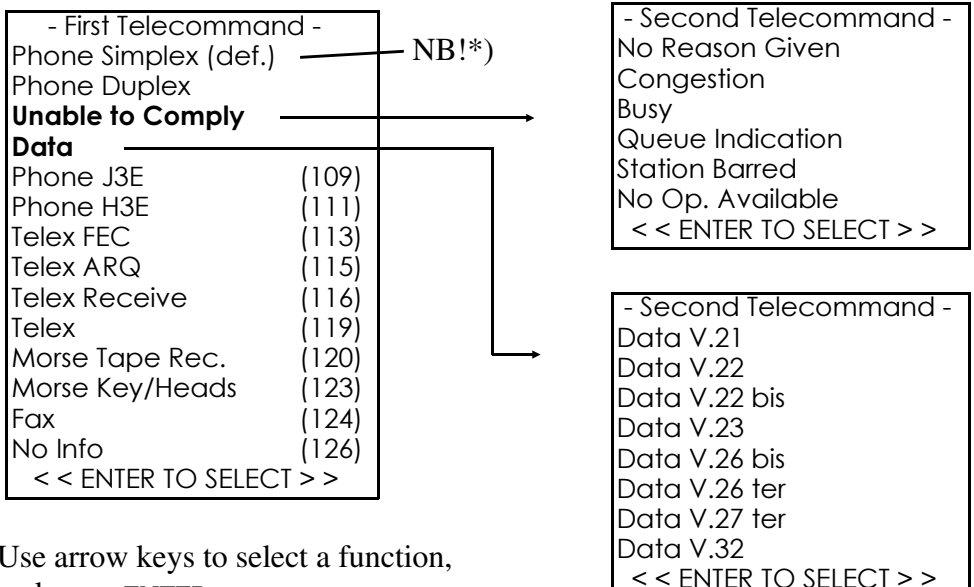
- First Telecommand -
Phone Simplex (def.)
Phone Duplex
**Unable to Comply**
**Data**

| | |
|---|---|
| Phone J3E | (109) |
| Phone H3E | (111) |
| Telex FEC | (113) |
| Telex ARQ | (115) |
| Telex Receive | (116) |
| Telex | (119) |
| Morse Tape Rec. | (120) |
| Morse Key/Heads | (123) |
| Fax | (124) |
| No Info | (126) |

< < ENTER TO SELECT > >

NB!*)

- Second Telecommand -
No Reason Given
Congestion
Busy
Queue Indication
Station Barred
No Op. Available
< < ENTER TO SELECT > >

- Second Telecommand -
Data V.21
Data V.22
Data V.22 bis
Data V.23
Data V.26 bis
Data V.26 ter
Data V.27 ter
Data V.32
< < ENTER TO SELECT > >

Use arrow keys to select a function,
and press ENTER.